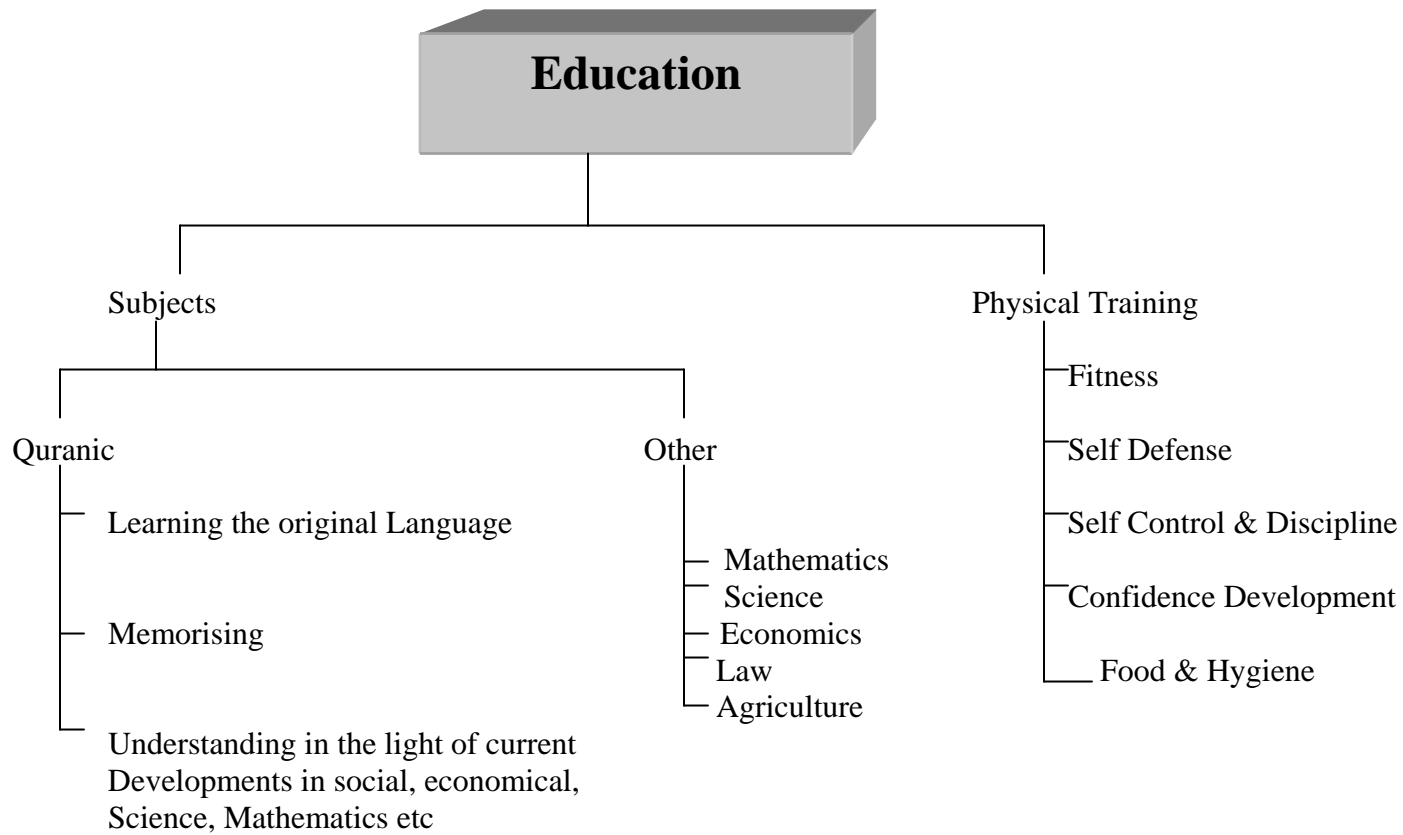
Education

Subjects

Physical Training

Fitness

Self Defense

Self Control & Discipline

Confidence Development

Food & Hygiene

Quranic

Learning the original Language

Memorising

Understanding in the light of current Developments in social, economical, Science, Mathematics etc

Other

Mathematics

Science

Economics

Law

Agriculture